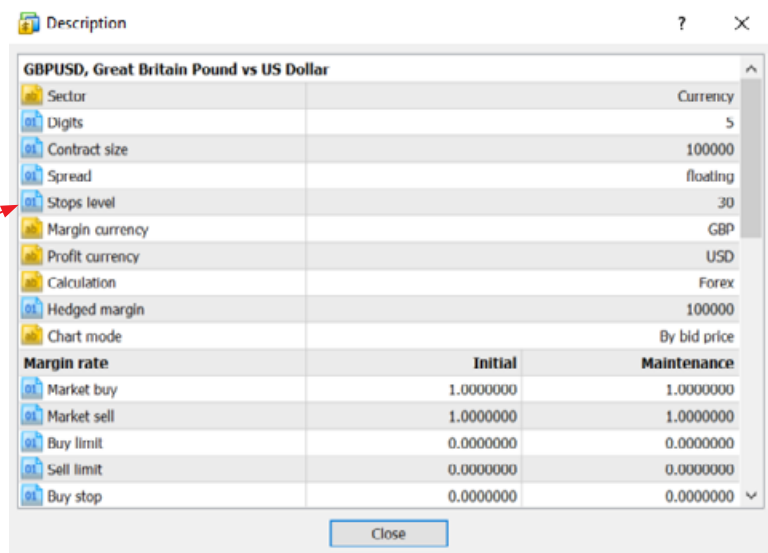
Description ? ✕

GBPUSD, Great Britain Pound vs US Dollar

| | |
|---|---|
| Sector | Currency |
| Digits | 5 |
| Contract size | 100000 |
| Spread | floating |
| Stops level | 30 |
| Margin currency | GBP |
| Profit currency | USD |
| Calculation | Forex |
| Hedged margin | 100000 |
| Chart mode | By bid price |

| Margin rate | Initial | Maintenance |
|---|---|---|
| Market buy | 1.0000000 | 1.0000000 |
| Market sell | 1.0000000 | 1.0000000 |
| Buy limit | 0.0000000 | 0.0000000 |
| Sell limit | 0.0000000 | 0.0000000 |
| Buy stop | 0.0000000 | 0.0000000 |

Close